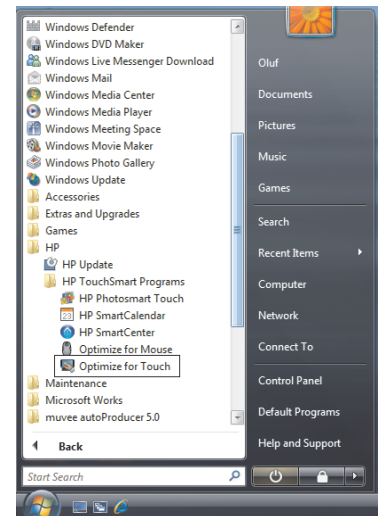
Windows Defender
Windows DVD Maker
Windows Live Messenger Download
Windows Mail
Windows Media Center
Windows Media Player
Windows Meeting Space
Windows Movie Maker
Windows Photo Gallery
Windows Update
Accessories
Extras and Upgrades
Games
HP
HP Update
HP TouchSmart Programs
HP Photosmart Touch
HP SmartCalendar
HP SmartCenter
Optimize for Mouse
Optimize for Touch
Maintenance
Microsoft Works
muvee autoProducer 5.0
Back
Start Search

Oluf
Documents
Pictures
Music
Games
Search
Recent Items
Computer
Network
Connect To
Control Panel
Default Programs
Help and Support